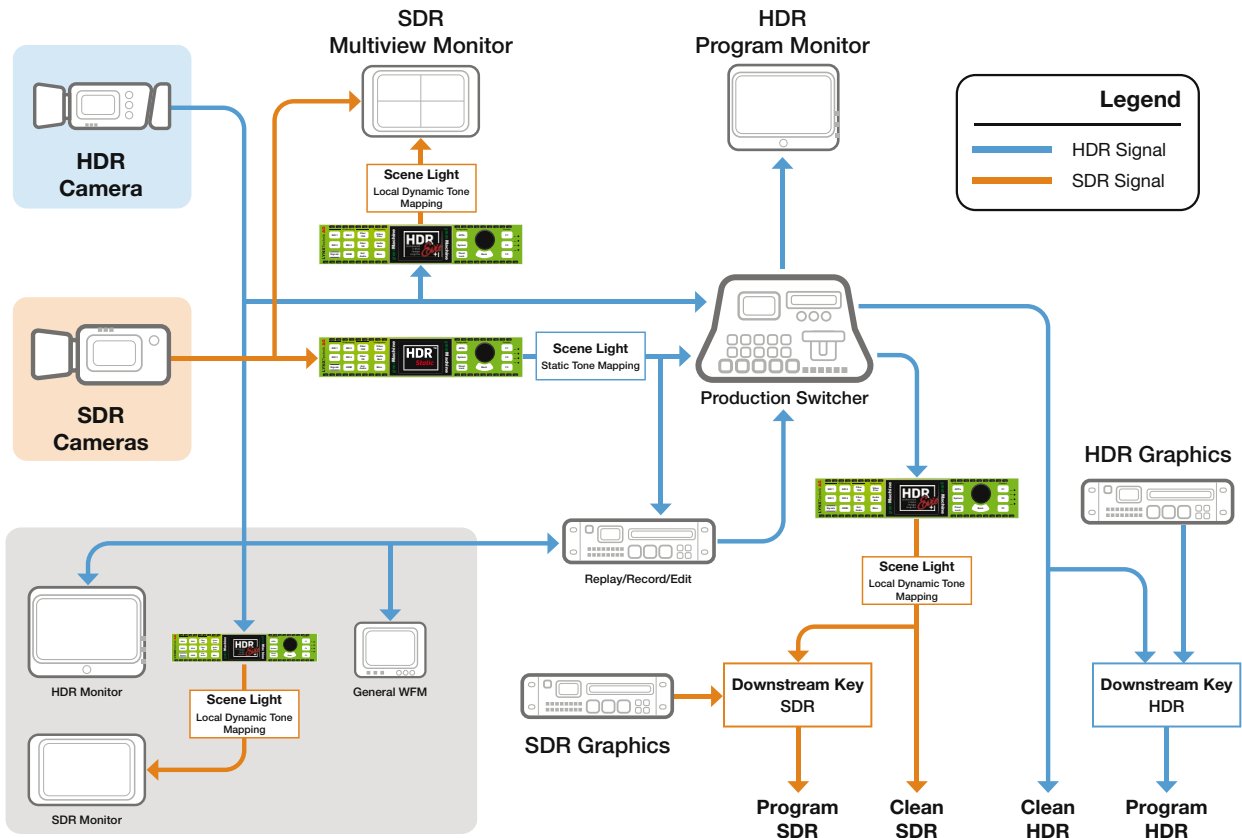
SDR Multiview Monitor

HDR Program Monitor

Legend
HDR Signal
SDR Signal

HDR Camera

Scene Light
Local Dynamic Tone Mapping

SDR Cameras

Scene Light
Static Tone Mapping

Production Switcher

HDR Graphics

Scene Light
Local Dynamic Tone Mapping

Replay/Record/Edit

HDR Monitor

General WFM

Scene Light
Local Dynamic Tone Mapping

SDR Monitor

Downstream Key
SDR

SDR Graphics

Downstream Key
HDR

Program SDR

Clean SDR

Clean HDR

Program HDR